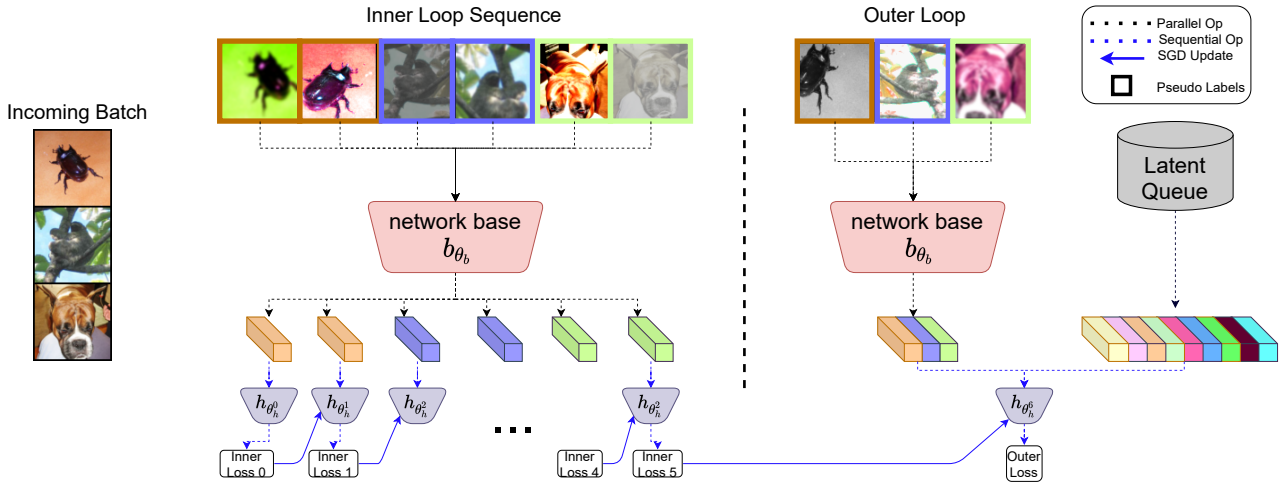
Inner Loop Sequence

Outer Loop

Parallel Op
Sequential Op
SGD Update
Pseudo Labels

Incoming Batch

Latent Queue

network base
$b_{\theta_b}$

network base
$b_{\theta_b}$

$h_{\theta_h^0}$
$h_{\theta_h^1}$
$h_{\theta_h^2}$
...
$h_{\theta_h^5}$
$h_{\theta_h^6}$

Inner Loss 0
Inner Loss 1
Inner Loss 4
Inner Loss 5
Outer Loss